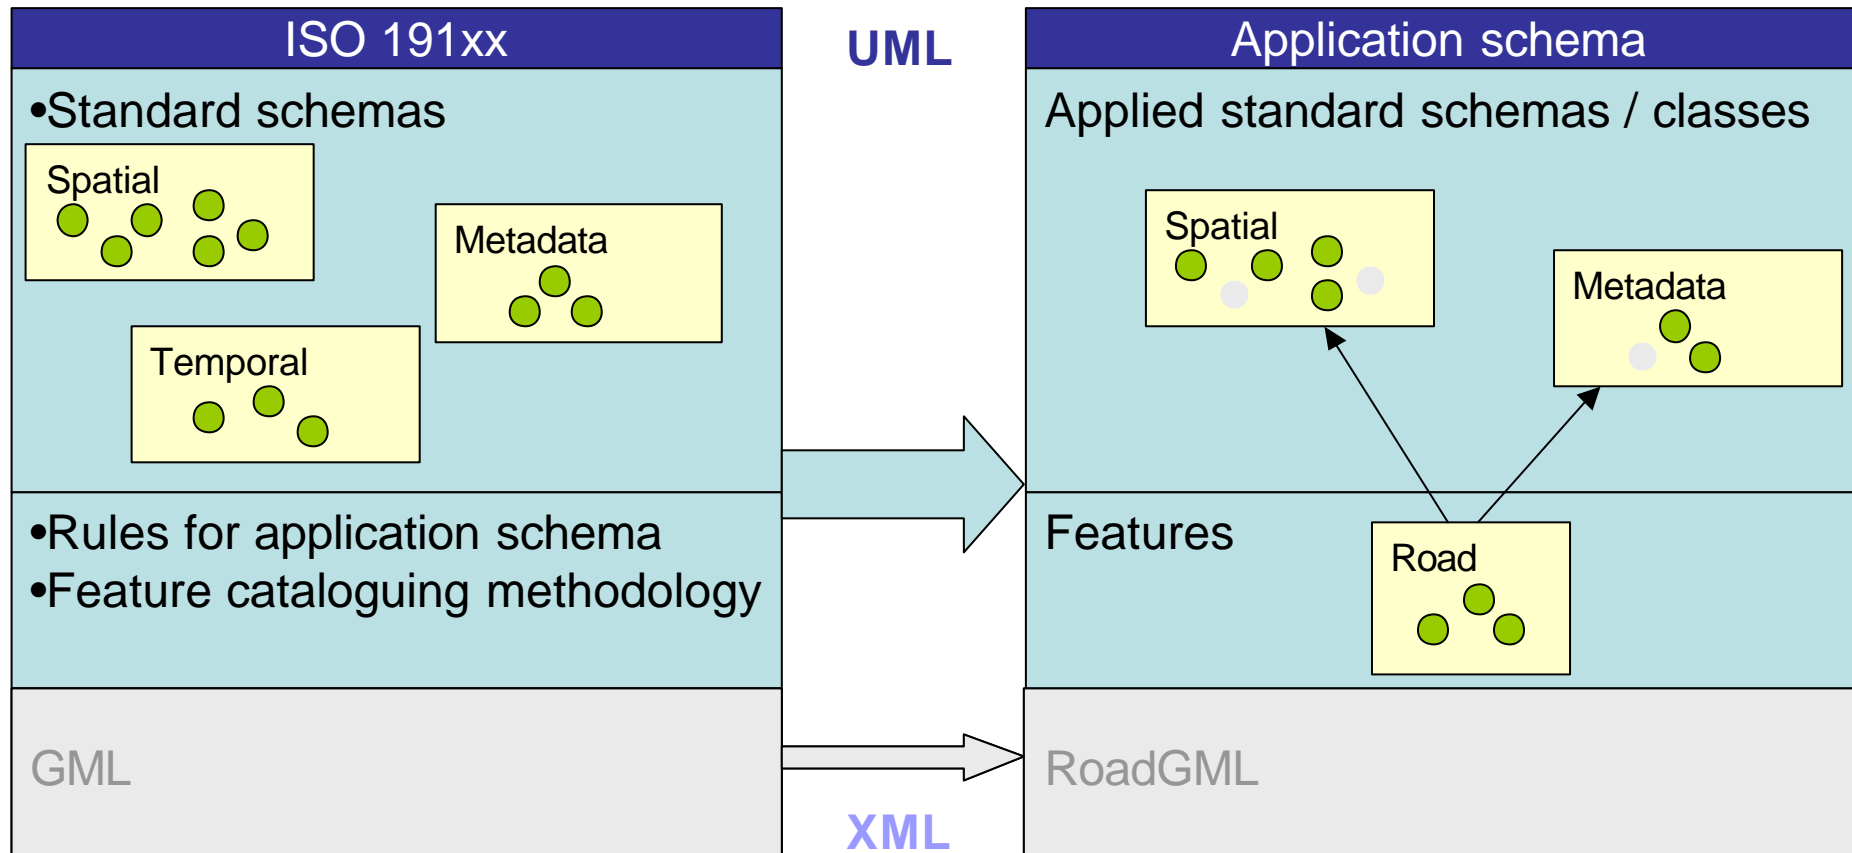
ISO 191xx

UML

Application schema

•Standard schemas

Spatial

Metadata

Temporal

Applied standard schemas / classes

Spatial

Metadata

•Rules for application schema
•Feature cataloguing methodology

Features

Road

GML

RoadGML

XML